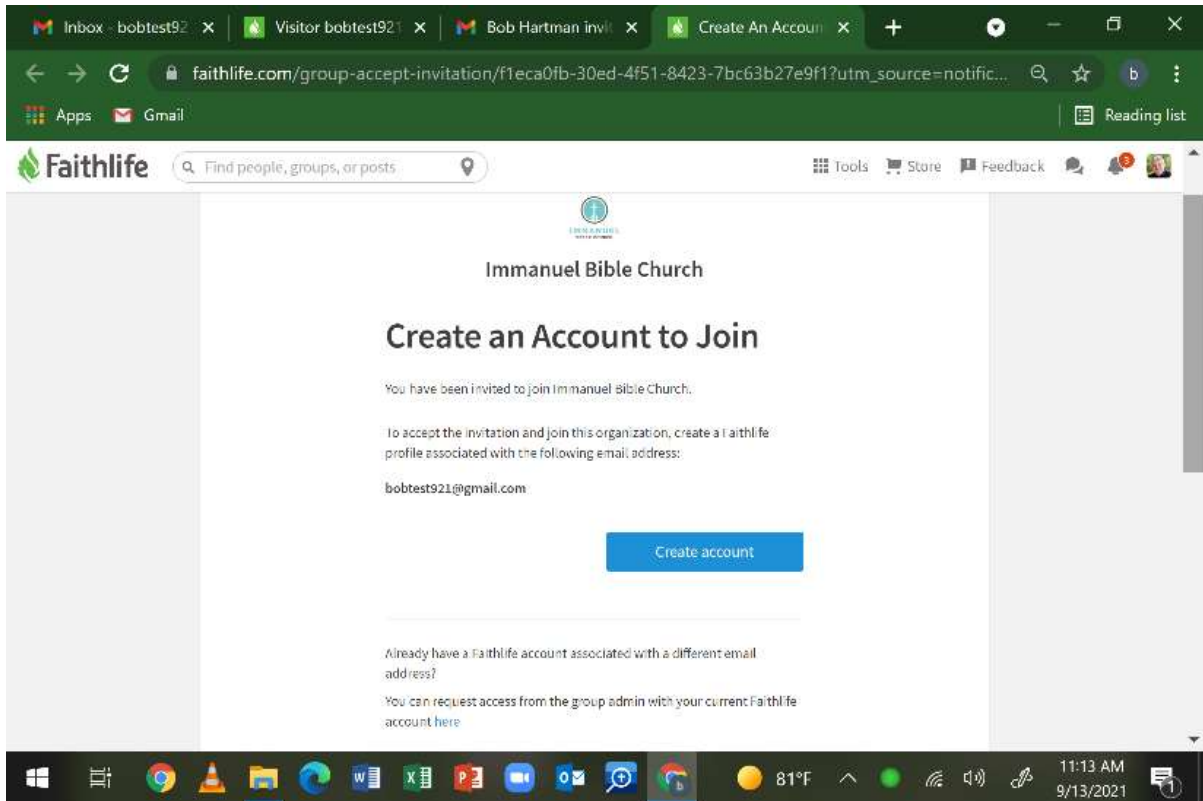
Inbox - bobtest92 ×
Visitor bobtest921 ×
Bob Hartman invi ×
Create An Accoun ×
+

faithlife.com/group-accept-invitation/f1eca0fb-30ed-4f51-8423-7bc63b27e9f1?utm_source=notific...

Apps Gmail
Reading list

Faithlife
Find people, groups, or posts
Tools Store Feedback

Immanuel Bible Church

Create an Account to Join

You have been invited to join Immanuel Bible Church.

To accept the invitation and join this organization, create a Faithlife profile associated with the following email address:

bobtest921@gmail.com

Create account

Already have a Faithlife account associated with a different email address?

You can request access from the group admin with your current Faithlife account here

81°F
11:13 AM
9/13/2021